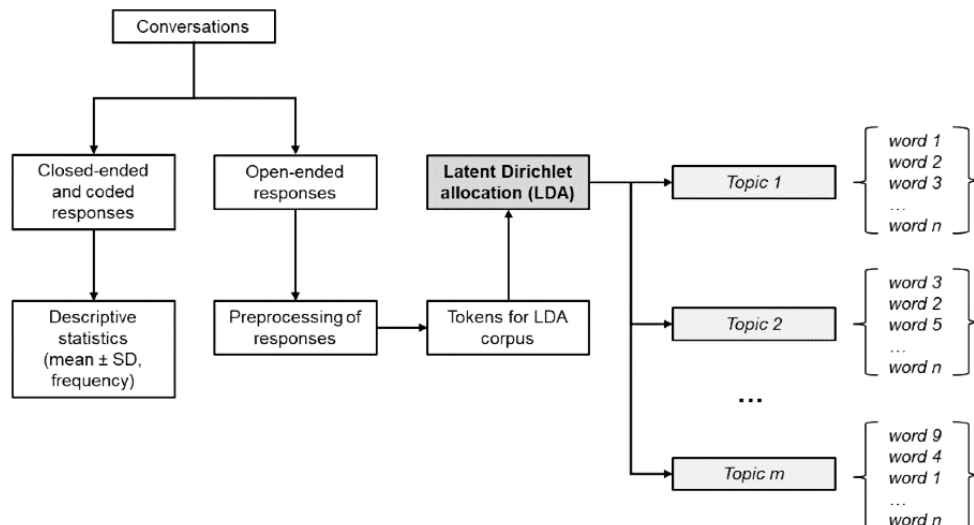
Conversations

Closed-ended and coded responses

Descriptive statistics (mean ± SD, frequency)

Open-ended responses

Preprocessing of responses

Tokens for LDA corpus

Latent Dirichlet allocation (LDA)

Topic 1

word 1
word 2
word 3
...
word n

Topic 2

word 3
word 2
word 5
...
word n

...

Topic m

word 9
word 4
word 1
...
word n